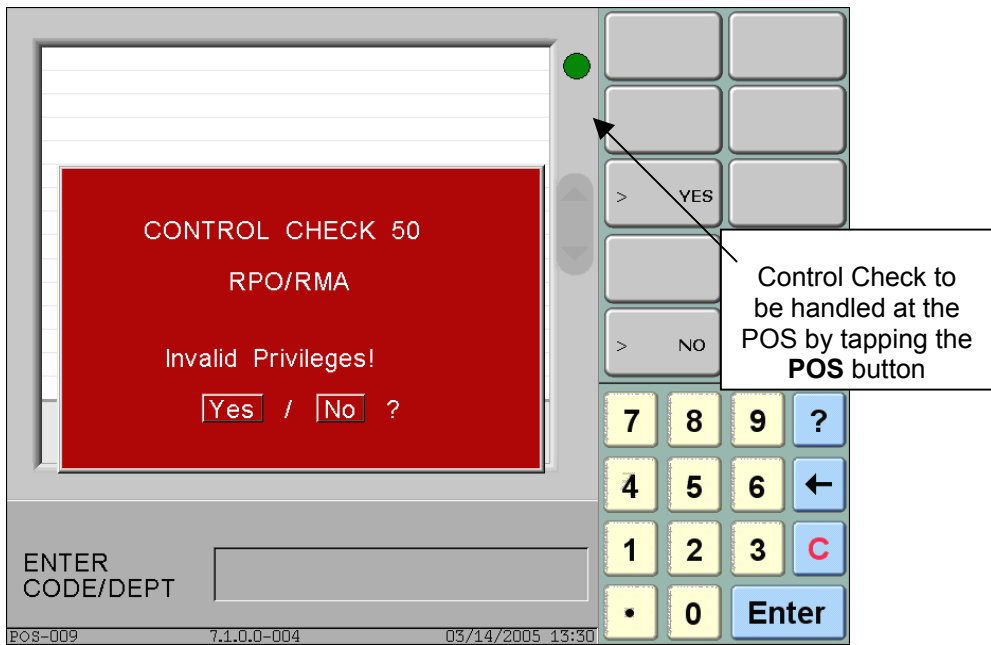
CONTROL CHECK 50

RPO/RMA

Invalid Privileges!

Yes / No ?

> YES

> NO

Control Check to be handled at the POS by tapping the **POS** button

7 8 9 ?

4 5 6 ←

1 2 3 C

. 0 Enter

ENTER CODE/DEPT

POS-009 7.1.0.0-004 03/14/2005 13:30